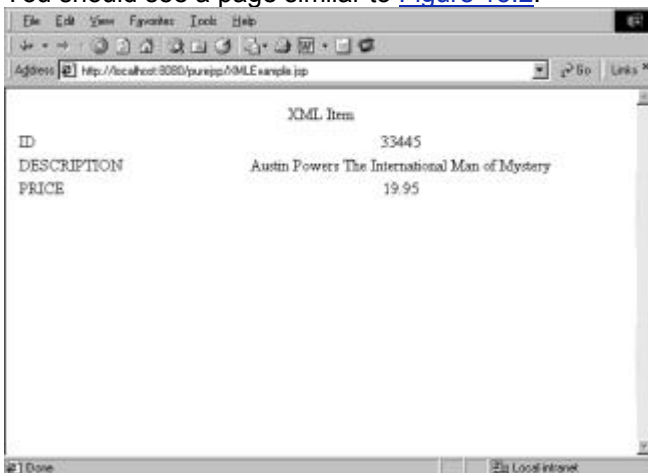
You should see a page similar to Figure 10.2.

File Edit View Favorites Tools Help

Address http://localhost:8080/purejsp/XMLExample.jsp Go Links

XML Item

| ID | 33445 |
|---|---|
| DESCRIPTION | Austin Powers The International Man of Mystery |
| PRICE | 19.95 |

Done Local intranet